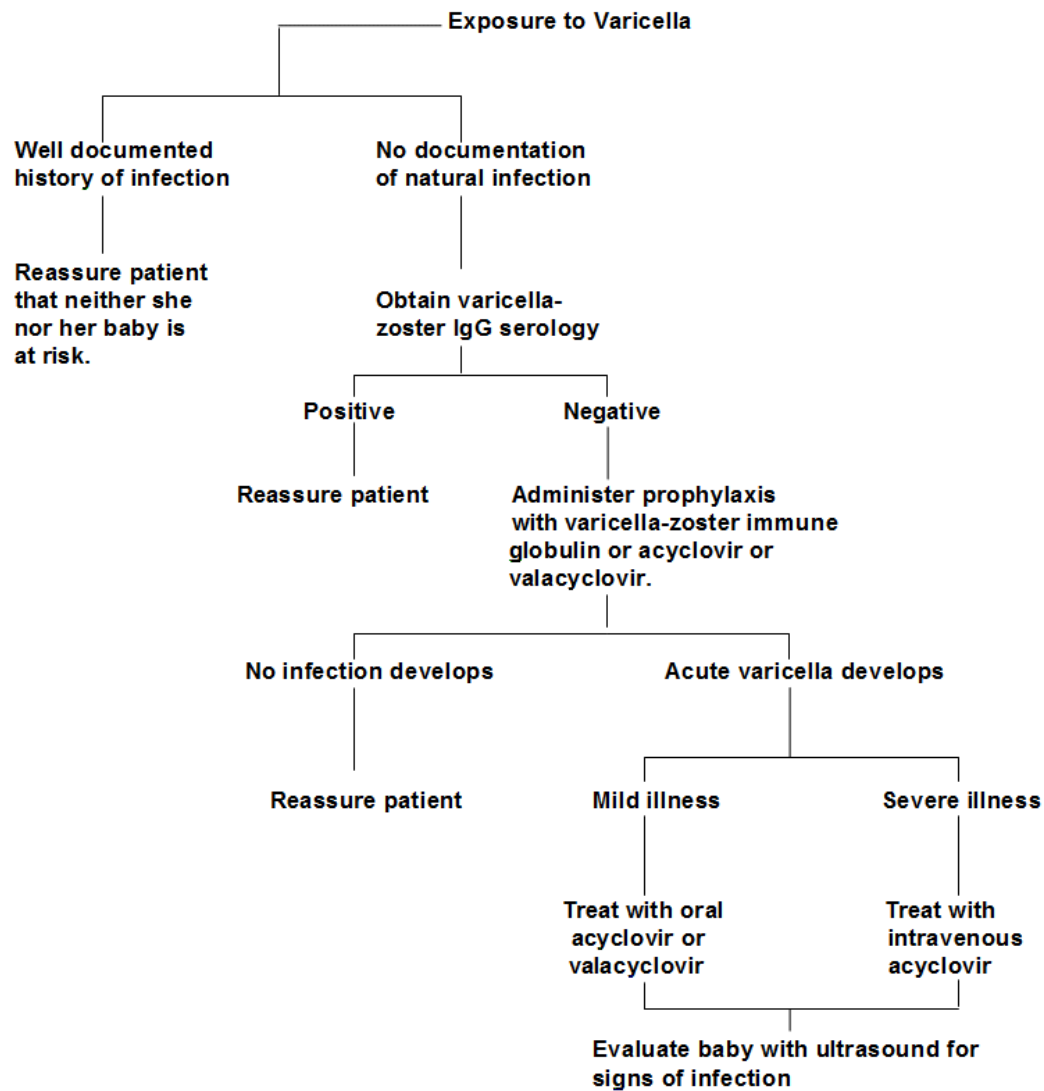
Exposure to Varicella

Well documented history of infection

Reassure patient that neither she nor her baby is at risk.

No documentation of natural infection

Obtain varicella-zoster IgG serology

Positive

Reassure patient

Negative

Administer prophylaxis with varicella-zoster immune globulin or acyclovir or valacyclovir.

No infection develops

Reassure patient

Acute varicella develops

Mild illness

Treat with oral acyclovir or valacyclovir

Severe illness

Treat with intravenous acyclovir

Evaluate baby with ultrasound for signs of infection